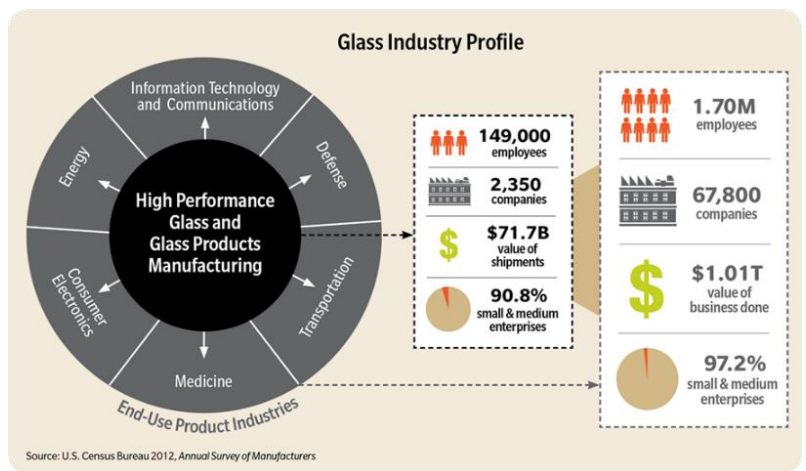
Glass Industry Profile

Information Technology and Communications

Defense

Transportation

Medicine

Consumer Electronics

Energy

High Performance Glass and Glass Products Manufacturing

End-Use Product Industries

149,000 employees

2,350 companies

$ $71.7B value of shipments

90.8% small & medium enterprises

1.70M employees

67,800 companies

$ $1.01T value of business done

97.2% small & medium enterprises

Source: U.S. Census Bureau 2012, Annual Survey of Manufacturers